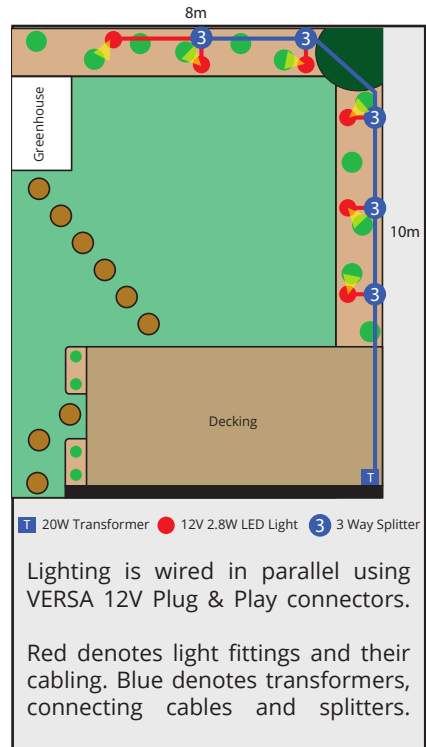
8m

3

3

Greenhouse

3

3

10m

3

Decking

T

T 20W Transformer 12V 2.8W LED Light 3 3 Way Splitter

Lighting is wired in parallel using VERSA 12V Plug & Play connectors.

Red denotes light fittings and their cabling. Blue denotes transformers, connecting cables and splitters.